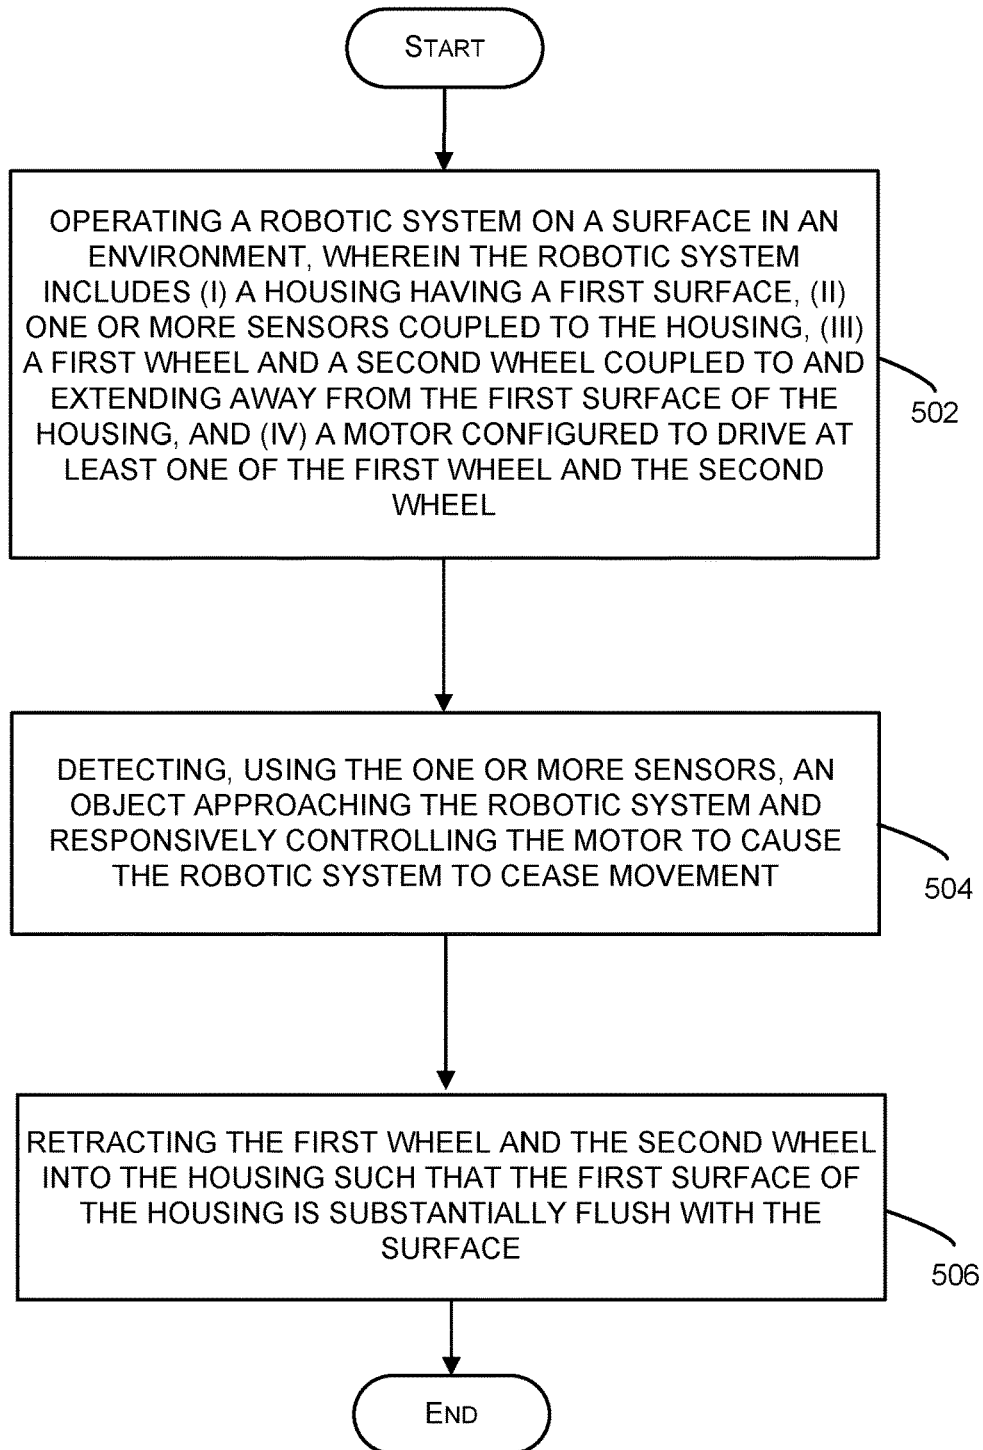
START

OPERATING A ROBOTIC SYSTEM ON A SURFACE IN AN ENVIRONMENT, WHEREIN THE ROBOTIC SYSTEM INCLUDES (I) A HOUSING HAVING A FIRST SURFACE, (II) ONE OR MORE SENSORS COUPLED TO THE HOUSING, (III) A FIRST WHEEL AND A SECOND WHEEL COUPLED TO AND EXTENDING AWAY FROM THE FIRST SURFACE OF THE HOUSING, AND (IV) A MOTOR CONFIGURED TO DRIVE AT LEAST ONE OF THE FIRST WHEEL AND THE SECOND WHEEL

502

DETECTING, USING THE ONE OR MORE SENSORS, AN OBJECT APPROACHING THE ROBOTIC SYSTEM AND RESPONSIVELY CONTROLLING THE MOTOR TO CAUSE THE ROBOTIC SYSTEM TO CEASE MOVEMENT

504

RETRACTING THE FIRST WHEEL AND THE SECOND WHEEL INTO THE HOUSING SUCH THAT THE FIRST SURFACE OF THE HOUSING IS SUBSTANTIALLY FLUSH WITH THE SURFACE

506

END